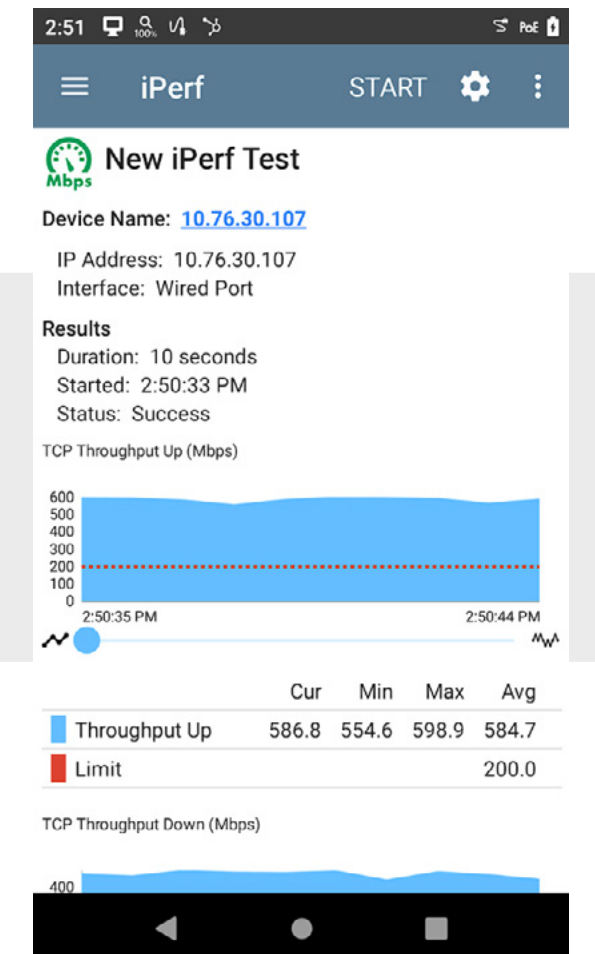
2:51 100% PoE

iPerf START

Mbps New iPerf Test

Device Name: 10.76.30.107

IP Address: 10.76.30.107
Interface: Wired Port

Results
Duration: 10 seconds
Started: 2:50:33 PM
Status: Success

TCP Throughput Up (Mbps)

600
500
400
300
200
100
0
2:50:35 PM
2:50:44 PM

| | Cur | Min | Max | Avg |
|---|---|---|---|---|
| Throughput Up | 586.8 | 554.6 | 598.9 | 584.7 |
| Limit | | | | 200.0 |

TCP Throughput Down (Mbps)

400